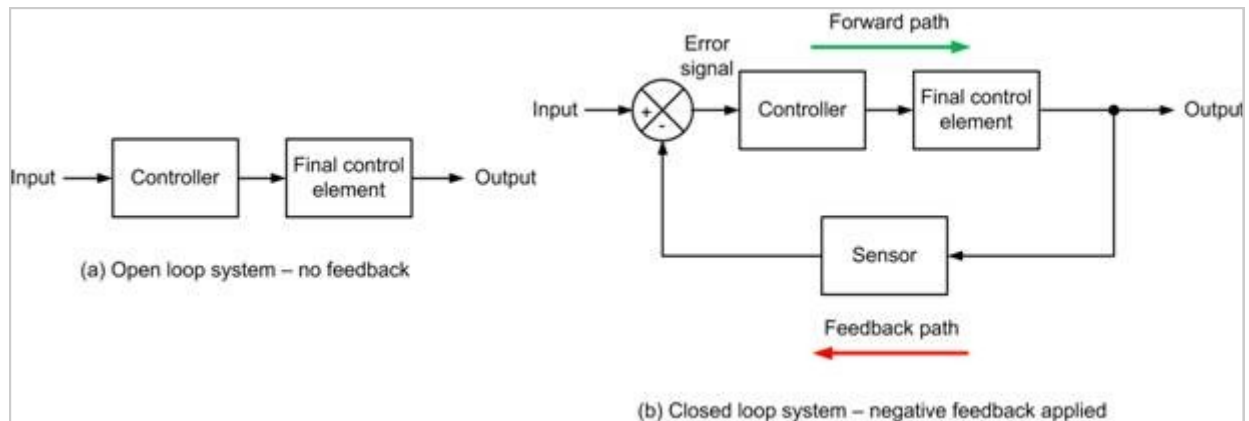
Input
Controller
Final control element
Output

(a) Open loop system – no feedback

Forward path

Error signal

Input
+
-
Controller
Final control element
Output

Sensor

Feedback path

(b) Closed loop system – negative feedback applied